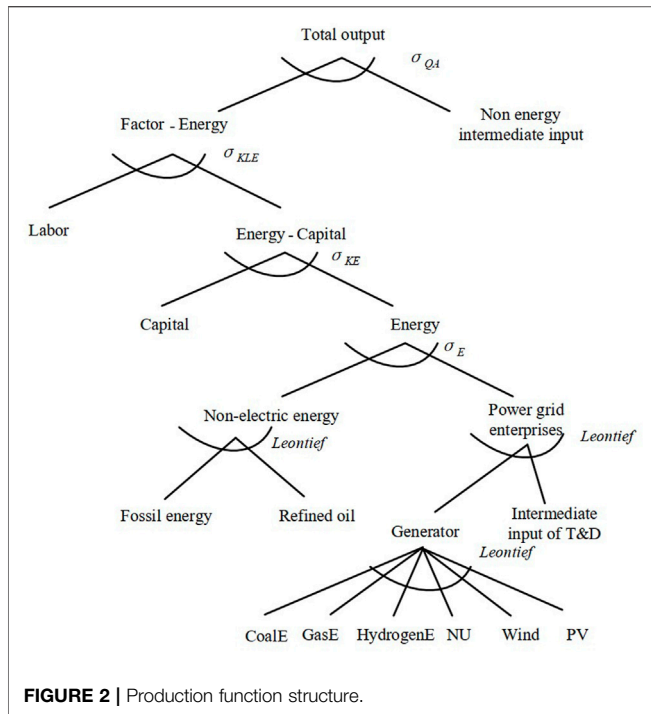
Total output

$\sigma_{QA}$

Factor - Energy

Non energy intermediate input

$\sigma_{KLE}$

Labor

Energy - Capital

$\sigma_{KE}$

Capital

Energy

$\sigma_{E}$

Non-electric energy

Leontief

Power grid enterprises

Leontief

Fossil energy

Refined oil

Generator

Intermediate input of T&D

Leontief

CoalE

GasE

HydrogenE

NU

Wind

PV

**FIGURE 2 |** Production function structure.